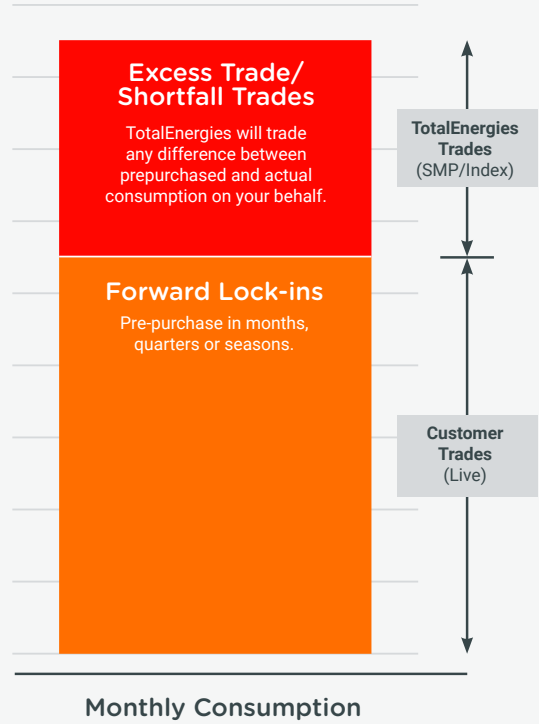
Excess Trade/
Shortfall Trades

TotalEnergies will trade any difference between prepurchased and actual consumption on your behalf.

TotalEnergies
Trades
(SMP/Index)

Forward Lock-ins

Pre-purchase in months, quarters or seasons.

Customer
Trades
(Live)

Monthly Consumption